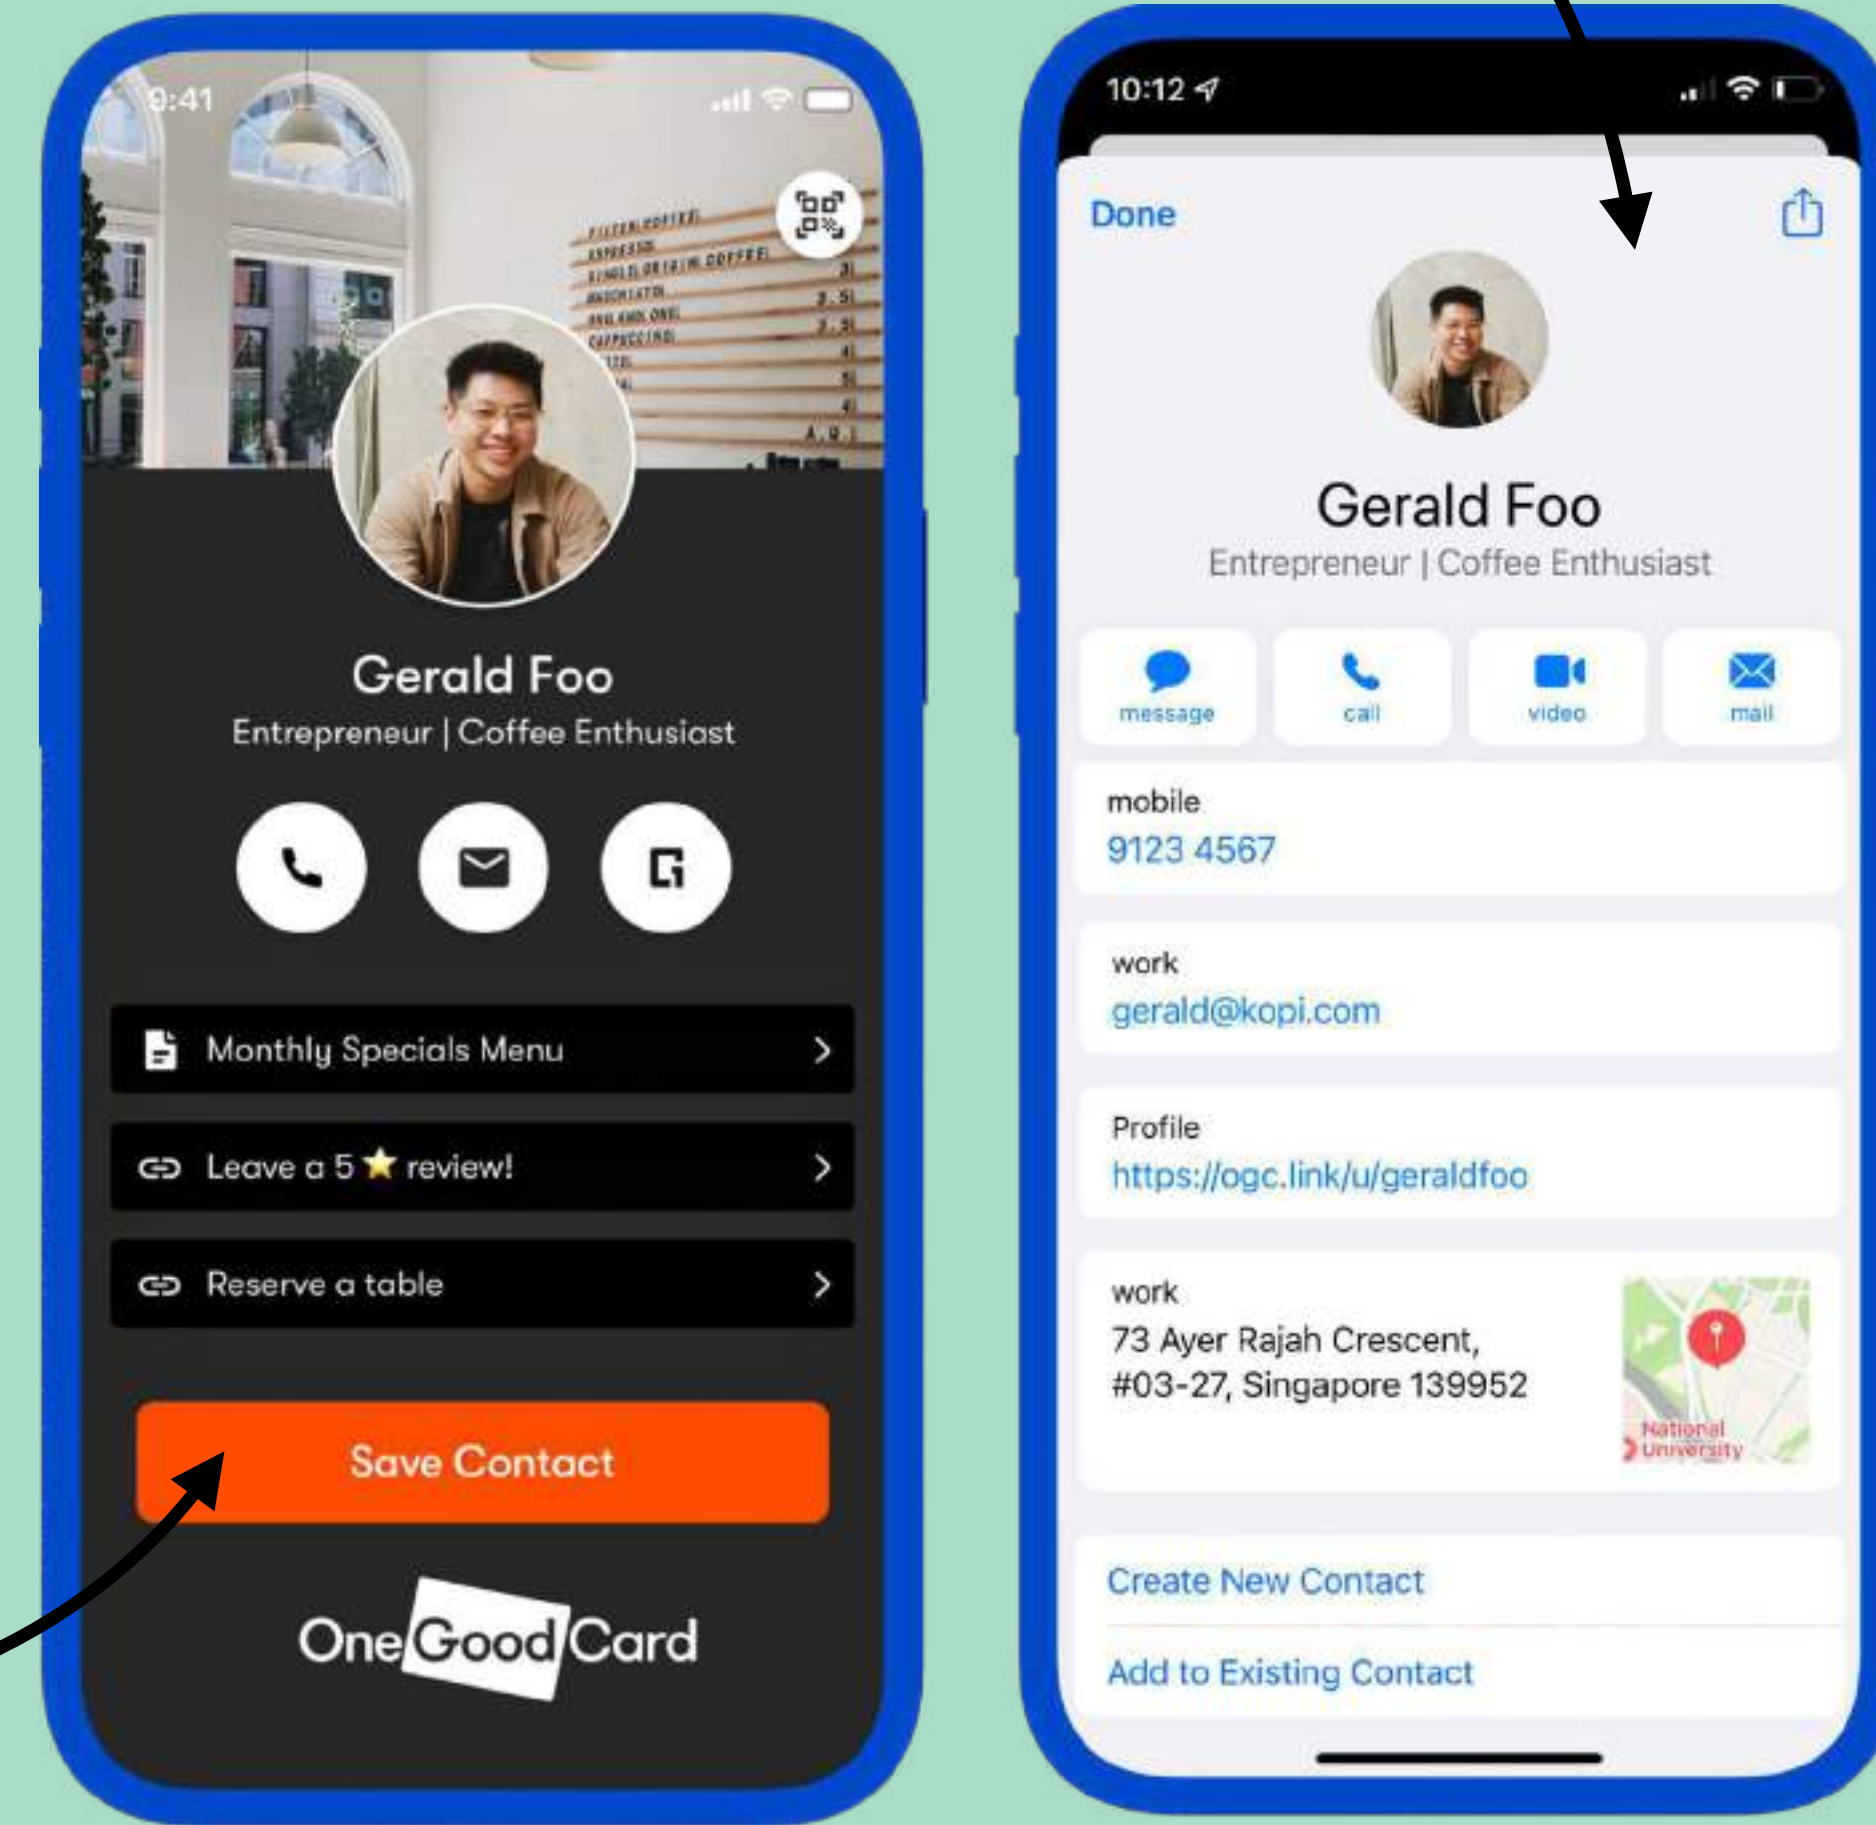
9:41

Gerald Foo
Entrepreneur | Coffee Enthusiast

Monthly Specials Menu

Leave a 5 ⭐ review!

Reserve a table

Save Contact

OneGoodCard

10:12

Done

Gerald Foo
Entrepreneur | Coffee Enthusiast

message
call
video
mail

mobile
9123 4567

work
gerald@kopi.com

Profile
https://ogc.link/u/geraldfoo

work
73 Ayer Rajah Crescent, #03-27, Singapore 139952

National University

Create New Contact

Add to Existing Contact